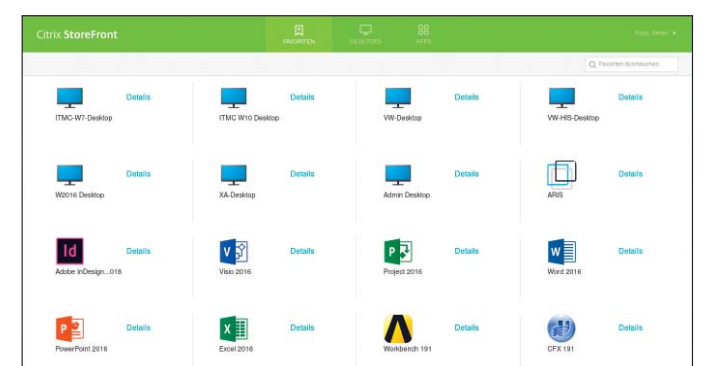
Citrix StoreFront

FAVORITEN DESKTOPS APPS

Rupp, Stefan ▾

Favoriten durchsuchen

ITMC-W7-Desktop Details

ITMC W10 Desktop Details

VW-Desktop Details

VW-HIS-Desktop Details

W2016 Desktop Details

XA-Desktop Details

Admin Desktop Details

ARIS Details

Id Adobe InDesign...018 Details

Visio 2016 Details

Project 2016 Details

Word 2016 Details

PowerPoint 2016 Details

Excel 2016 Details

Workbench 191 Details

CFX 191 Details